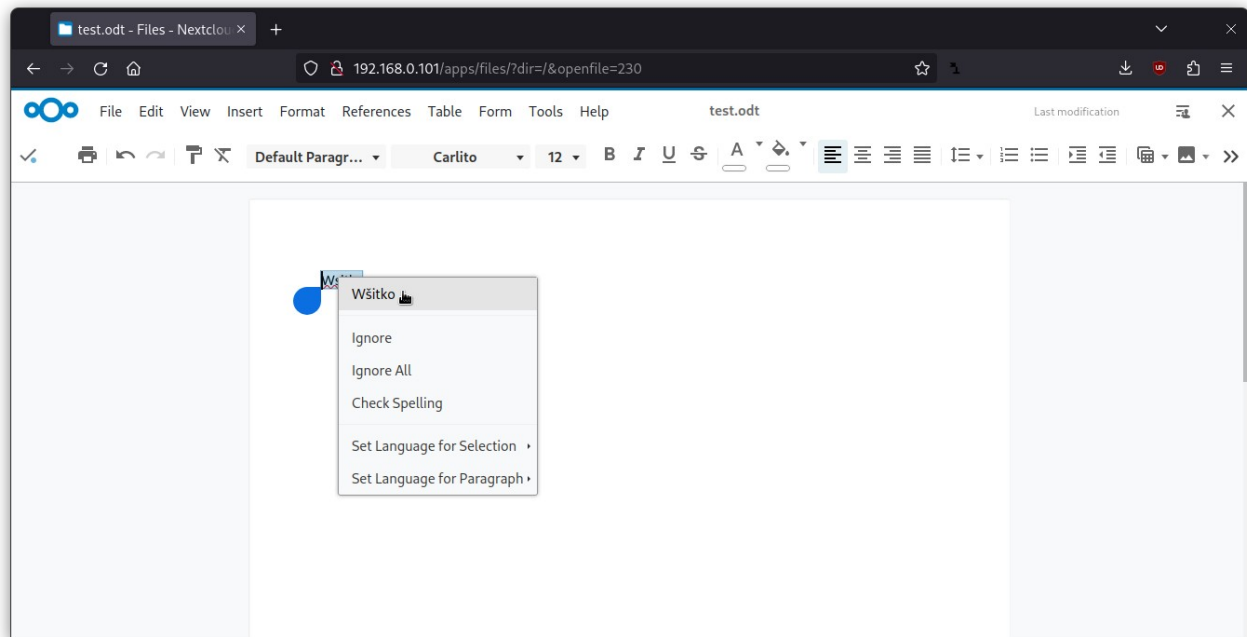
test.odt - Files - Nextclou ×

192.168.0.101/apps/files/?dir=/&openfile=230

File Edit View Insert Format References Table Form Tools Help

test.odt

Last modification

Default Paragr... Carlito 12

Wšitko

Ignore
Ignore All
Check Spelling

Set Language for Selection
Set Language for Paragraph